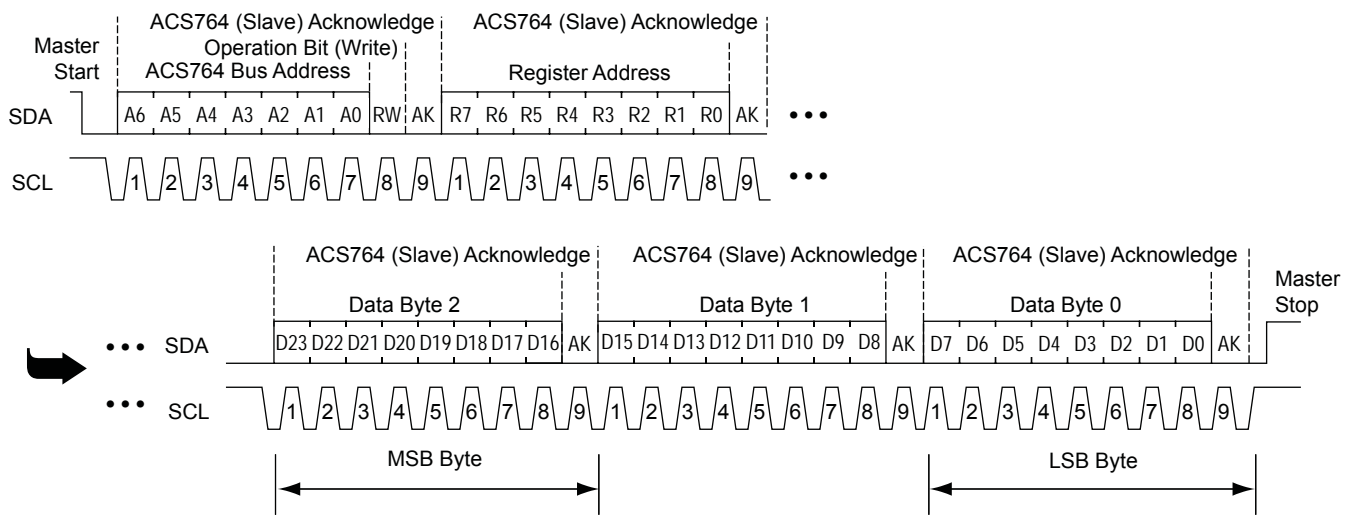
Master Start

ACS764 (Slave) Acknowledge
Operation Bit (Write)
ACS764 Bus Address

ACS764 (Slave) Acknowledge
Register Address

SDA A6 A5 A4 A3 A2 A1 A0 RW AK R7 R6 R5 R4 R3 R2 R1 R0 AK •••

SCL 1 2 3 4 5 6 7 8 9 1 2 3 4 5 6 7 8 9 •••

ACS764 (Slave) Acknowledge
Data Byte 2

ACS764 (Slave) Acknowledge
Data Byte 1

ACS764 (Slave) Acknowledge
Data Byte 0

Master Stop

••• SDA D23 D22 D21 D20 D19 D18 D17 D16 AK D15 D14 D13 D12 D11 D10 D9 D8 AK D7 D6 D5 D4 D3 D2 D1 D0 AK

••• SCL 1 2 3 4 5 6 7 8 9 1 2 3 4 5 6 7 8 9 1 2 3 4 5 6 7 8 9

MSB Byte

LSB Byte